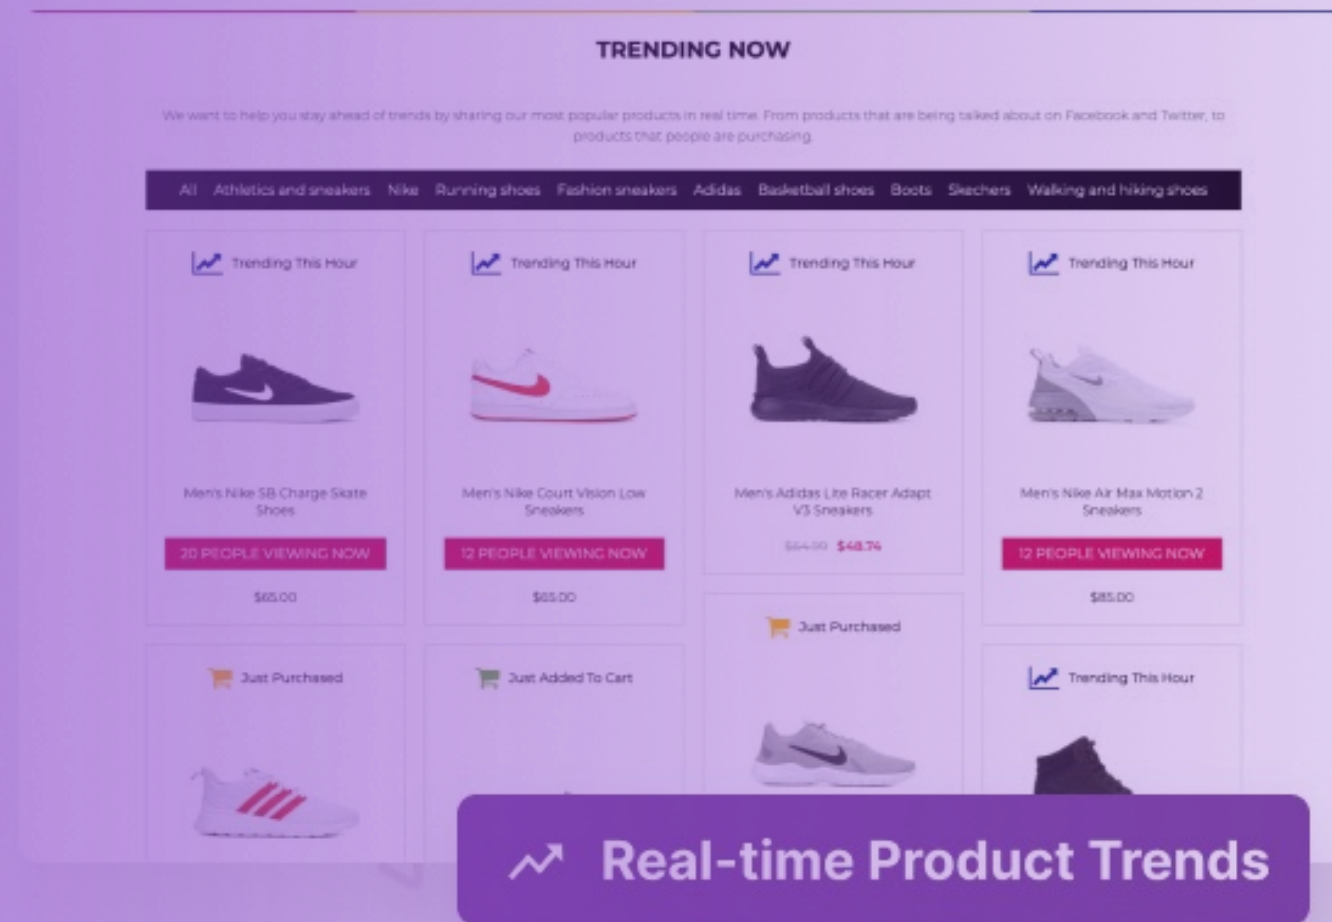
TRENDING NOW

We want to help you stay ahead of trends by sharing our most popular products in real time. From products that are being talked about on Facebook and Twitter, to products that people are purchasing.

All Athletics and sneakers Nike Running shoes Fashion sneakers Adidas Basketball shoes Boots Skechers Walking and hiking shoes

Trending This Hour

Men's Nike SB Charge Skate Shoes

20 PEOPLE VIEWING NOW

$65.00

Trending This Hour

Men's Nike Court Vision Low Sneakers

12 PEOPLE VIEWING NOW

$65.00

Trending This Hour

Men's Adidas Lite Racer Adapt V3 Sneakers

$64.99 $48.74

Trending This Hour

Men's Nike Air Max Motion 2 Sneakers

12 PEOPLE VIEWING NOW

$85.00

Just Purchased

Just Added To Cart

Just Purchased

Trending This Hour

Real-time Product Trends